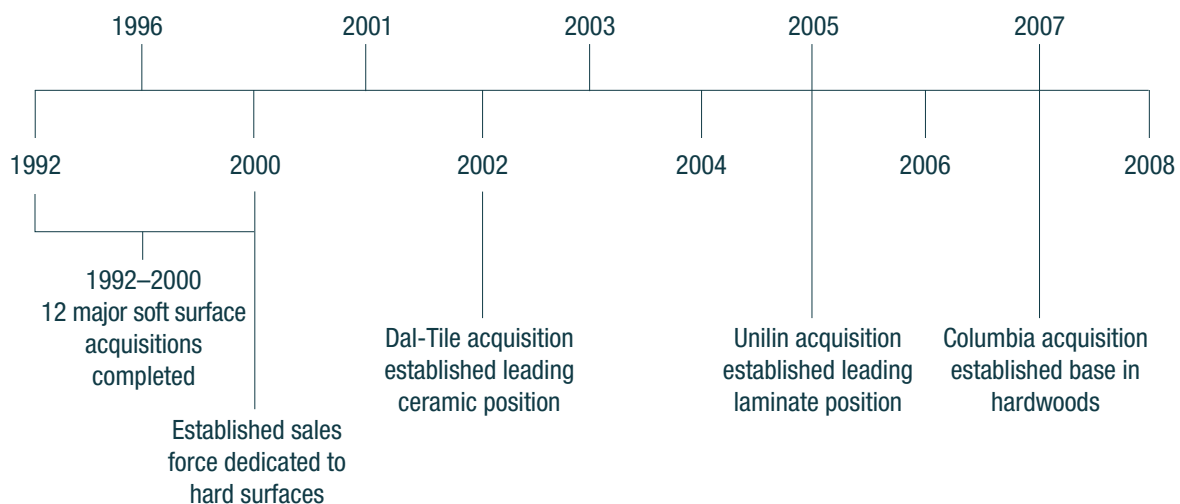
1996 2001 2003 2005 2007

1992 2000 2002 2004 2006 2008

1992–2000
12 major soft surface acquisitions completed

Established sales force dedicated to hard surfaces

Dal-Tile acquisition established leading ceramic position

Unilin acquisition established leading laminate position

Columbia acquisition established base in hardwoods